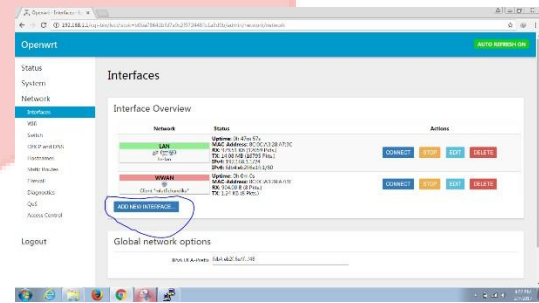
Openwrt - Interfaces

192.168.1.1/cgi-bin/luci/;stok=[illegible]/admin/network/network

Openwrt

AUTO REFRESH ON

Status

System

Network

Interfaces

Wifi

Switch

DHCP and DNS

Hostnames

Static Routes

Firewall

Diagnostics

QoS

Access Control

Logout

Interfaces

Interface Overview

| Network | Status | Actions |
|---|---|---|
| LAN br-lan | Uptime: 0h 47m 57s MAC-Address: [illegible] RX: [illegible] TX: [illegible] IPv4: 192.168.1.1/24 IPv6: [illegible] | CONNECT STOP EDIT DELETE |
| WWAN Client "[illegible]" | Uptime: 0h 0m 0s MAC-Address: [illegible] RX: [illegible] TX: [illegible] | CONNECT STOP EDIT DELETE |

ADD NEW INTERFACE...

Global network options

IPv6 ULA-Prefix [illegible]